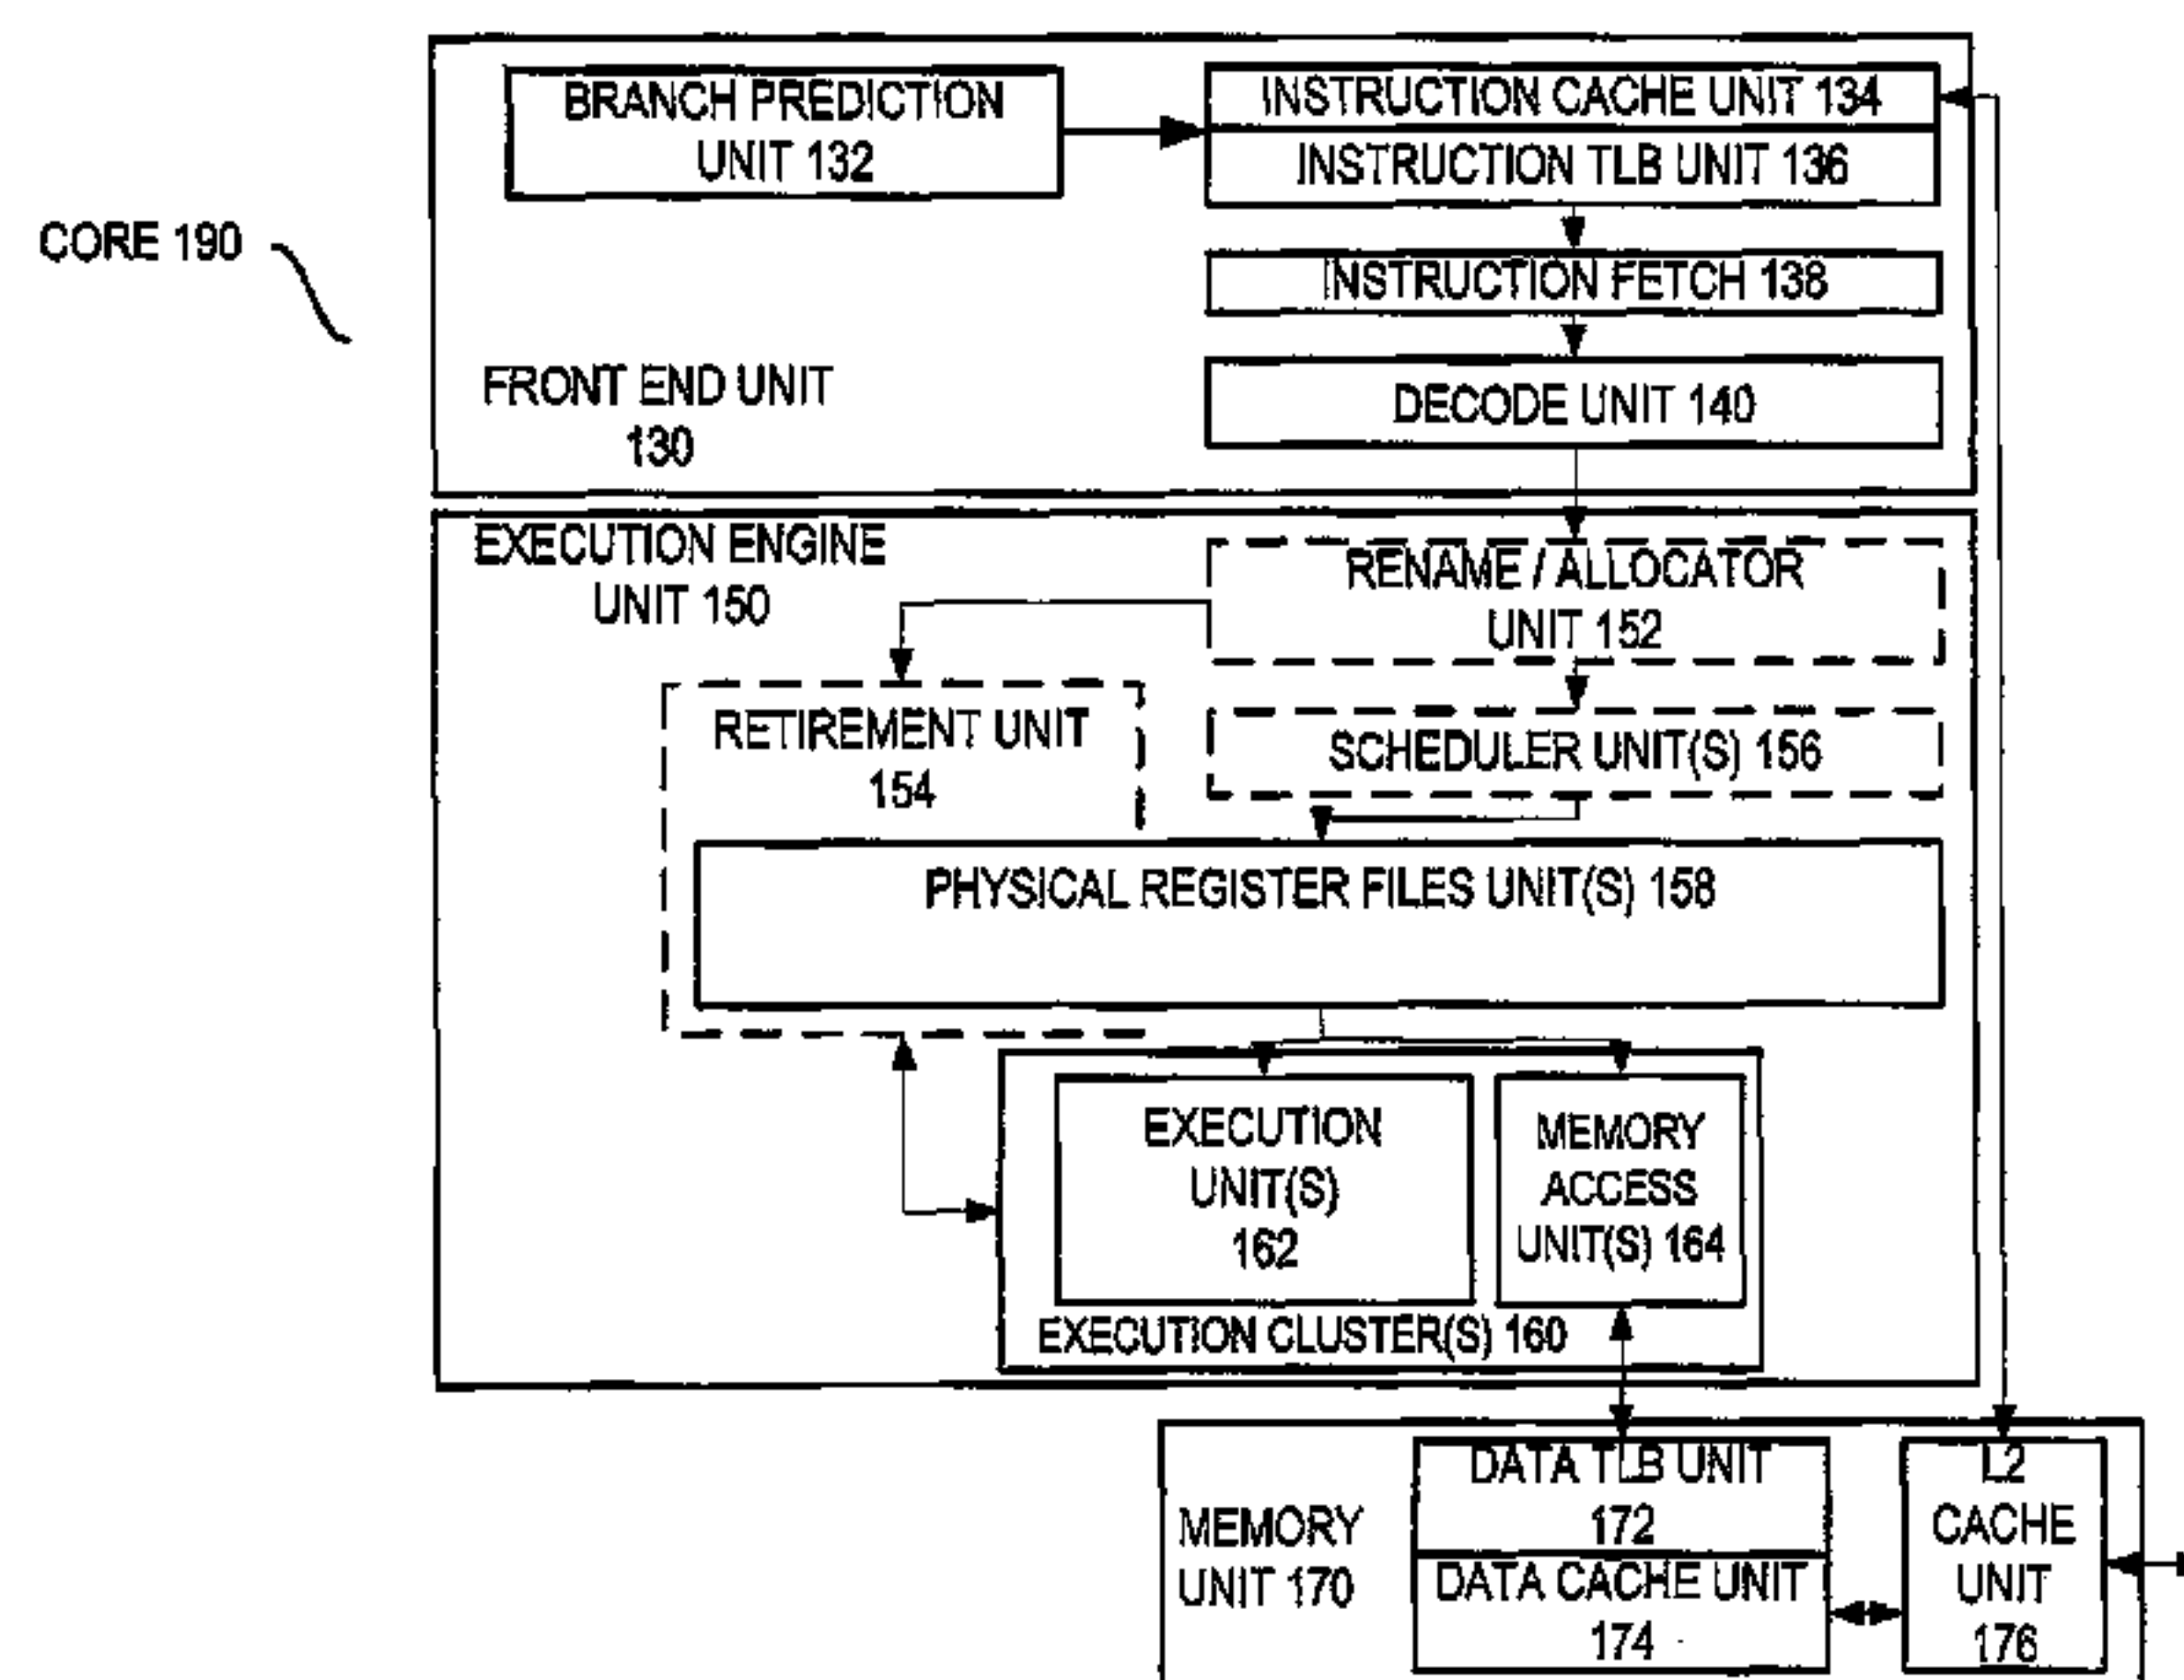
CORE 190

BRANCH PREDICTION UNIT 132

INSTRUCTION CACHE UNIT 134

INSTRUCTION TLB UNIT 136

INSTRUCTION FETCH 138

FRONT END UNIT 130

DECODE UNIT 140

EXECUTION ENGINE UNIT 150

RENAME / ALLOCATOR UNIT 152

RETIREMENT UNIT 154

SCHEDULER UNIT(S) 156

PHYSICAL REGISTER FILES UNIT(S) 158

EXECUTION UNIT(S) 162

MEMORY ACCESS UNIT(S) 164

EXECUTION CLUSTER(S) 160

MEMORY UNIT 170

DATA TLB UNIT 172

DATA CACHE UNIT 174

L2 CACHE UNIT 176